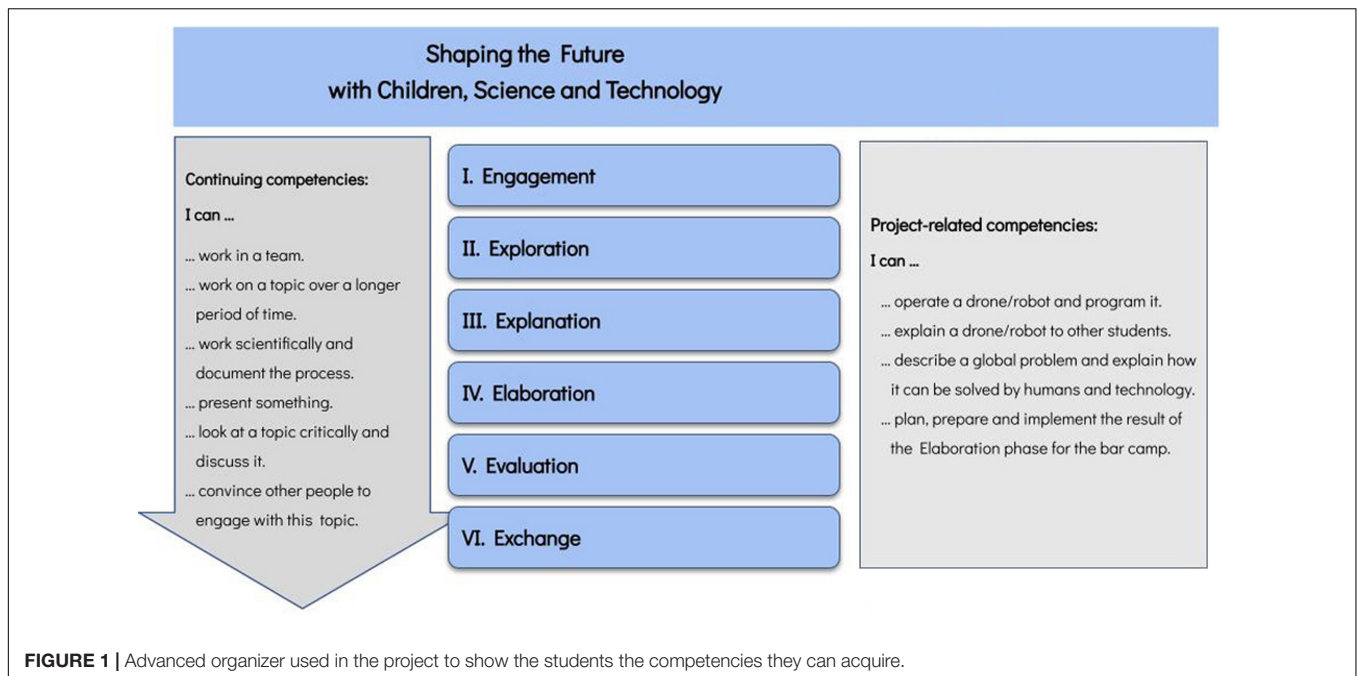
Shaping the Future
with Children, Science and Technology

Continuing competencies:
I can ...
... work in a team.
... work on a topic over a longer period of time.
... work scientifically and document the process.
... present something.
... look at a topic critically and discuss it.
... convince other people to engage with this topic.

I. Engagement
II. Exploration
III. Explanation
IV. Elaboration
V. Evaluation
VI. Exchange

Project-related competencies:
I can ...
... operate a drone/robot and program it.
... explain a drone/robot to other students.
... describe a global problem and explain how it can be solved by humans and technology.
... plan, prepare and implement the result of the Elaboration phase for the bar camp.

FIGURE 1 | Advanced organizer used in the project to show the students the competencies they can acquire.